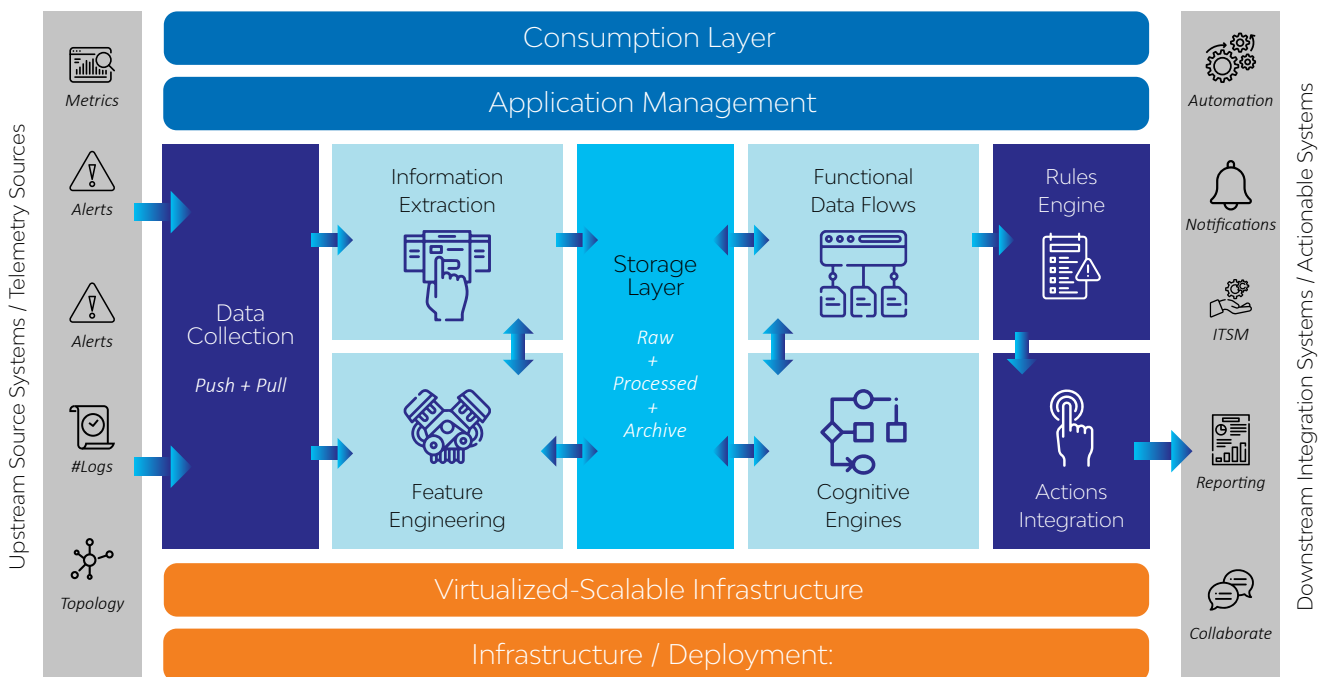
Upstream Source Systems / Telemetry Sources

Metrics

Alerts

Alerts

#Logs

Topology

Consumption Layer

Application Management

Data Collection

Push + Pull

Information Extraction

Feature Engineering

Storage Layer

Raw + Processed + Archive

Functional Data Flows

Cognitive Engines

Rules Engine

Actions Integration

Virtualized-Scalable Infrastructure

Infrastructure / Deployment:

Downstream Integration Systems / Actionable Systems

Automation

Notifications

ITSM

Reporting

Collaborate